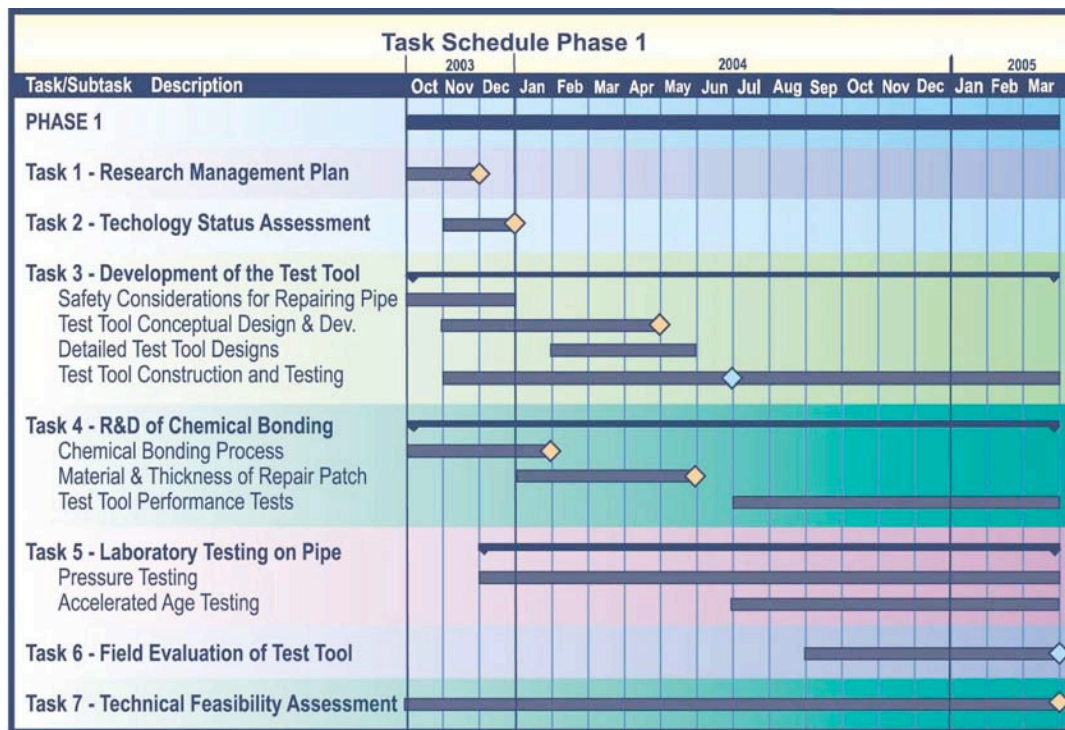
Task Schedule Phase 1

| Task/Subtask Description | 2003 Oct | Nov | Dec | 2004 Jan | Feb | Mar | Apr | May | Jun | Jul | Aug | Sep | Oct | Nov | Dec | 2005 Jan | Feb | Mar |
|---|---|---|---|---|---|---|---|---|---|---|---|---|---|---|---|---|---|---|
| PHASE 1 | | | | | | | | | | | | | | | | | | |
| Task 1 - Research Management Plan | | | | | | | | | | | | | | | | | | |
| Task 2 - Techology Status Assessment | | | | | | | | | | | | | | | | | | |
| Task 3 - Development of the Test Tool | | | | | | | | | | | | | | | | | | |
| Safety Considerations for Repairing Pipe | | | | | | | | | | | | | | | | | | |
| Test Tool Conceptual Design & Dev. | | | | | | | | | | | | | | | | | | |
| Detailed Test Tool Designs | | | | | | | | | | | | | | | | | | |
| Test Tool Construction and Testing | | | | | | | | | | | | | | | | | | |
| Task 4 - R&D of Chemical Bonding | | | | | | | | | | | | | | | | | | |
| Chemical Bonding Process | | | | | | | | | | | | | | | | | | |
| Material & Thickness of Repair Patch | | | | | | | | | | | | | | | | | | |
| Test Tool Performance Tests | | | | | | | | | | | | | | | | | | |
| Task 5 - Laboratory Testing on Pipe | | | | | | | | | | | | | | | | | | |
| Pressure Testing | | | | | | | | | | | | | | | | | | |
| Accelerated Age Testing | | | | | | | | | | | | | | | | | | |
| Task 6 - Field Evaluation of Test Tool | | | | | | | | | | | | | | | | | | |
| Task 7 - Technical Feasibility Assessment | | | | | | | | | | | | | | | | | | |